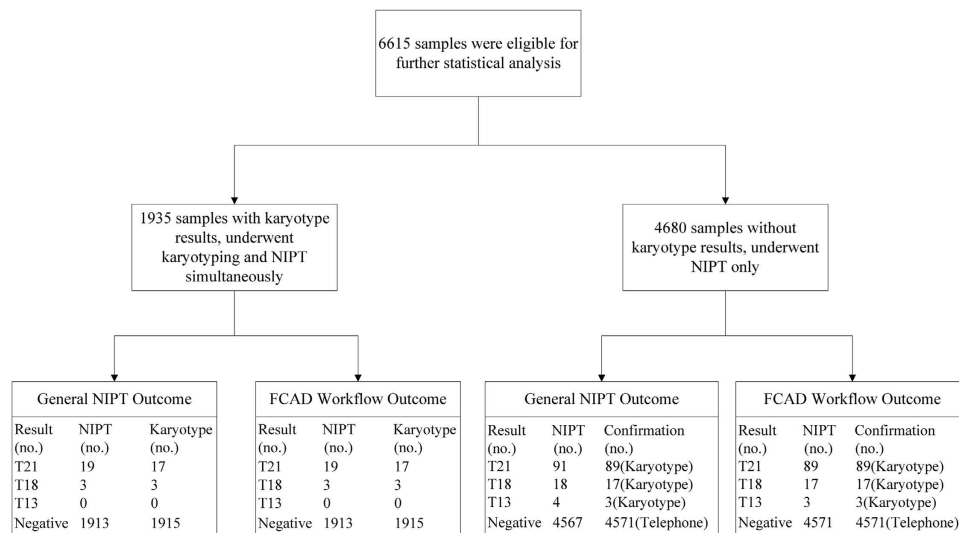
6615 samples were eligible for further statistical analysis

1935 samples with karyotype results, underwent karyotyping and NIPT simultaneously

4680 samples without karyotype results, underwent NIPT only

General NIPT Outcome

| Result (no.) | NIPT (no.) | Karyotype (no.) |
|---|---|---|
| T21 | 19 | 17 |
| T18 | 3 | 3 |
| T13 | 0 | 0 |
| Negative | 1913 | 1915 |

FCAD Workflow Outcome

| Result (no.) | NIPT (no.) | Karyotype (no.) |
|---|---|---|
| T21 | 19 | 17 |
| T18 | 3 | 3 |
| T13 | 0 | 0 |
| Negative | 1913 | 1915 |

General NIPT Outcome

| Result (no.) | NIPT (no.) | Confirmation (no.) |
|---|---|---|
| T21 | 91 | 89(Karyotype) |
| T18 | 18 | 17(Karyotype) |
| T13 | 4 | 3(Karyotype) |
| Negative | 4567 | 4571(Telephone) |

FCAD Workflow Outcome

| Result (no.) | NIPT (no.) | Confirmation (no.) |
|---|---|---|
| T21 | 89 | 89(Karyotype) |
| T18 | 17 | 17(Karyotype) |
| T13 | 3 | 3(Karyotype) |
| Negative | 4571 | 4571(Telephone) |